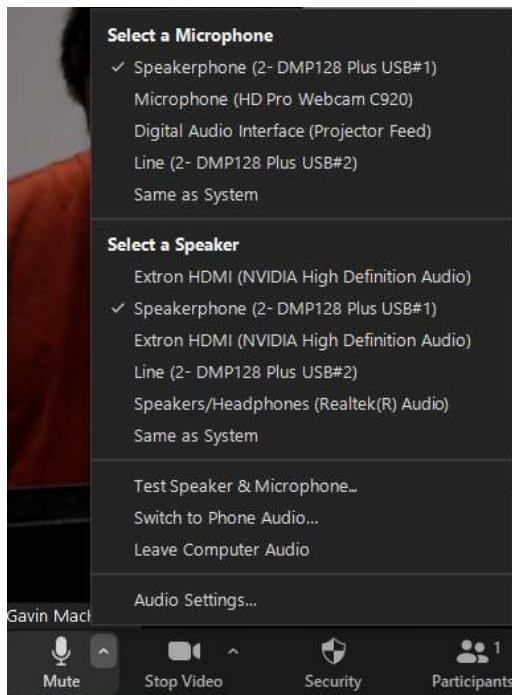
Select a Microphone

✓ Speakerphone (2- DMP128 Plus USB#1)

Microphone (HD Pro Webcam C920)

Digital Audio Interface (Projector Feed)

Line (2- DMP128 Plus USB#2)

Same as System

Select a Speaker

Extron HDMI (NVIDIA High Definition Audio)

✓ Speakerphone (2- DMP128 Plus USB#1)

Extron HDMI (NVIDIA High Definition Audio)

Line (2- DMP128 Plus USB#2)

Speakers/Headphones (Realtek(R) Audio)

Same as System

Test Speaker & Microphone...

Switch to Phone Audio...

Leave Computer Audio

Audio Settings...

Gavin Mach

Mute

Stop Video

Security

1

Participants